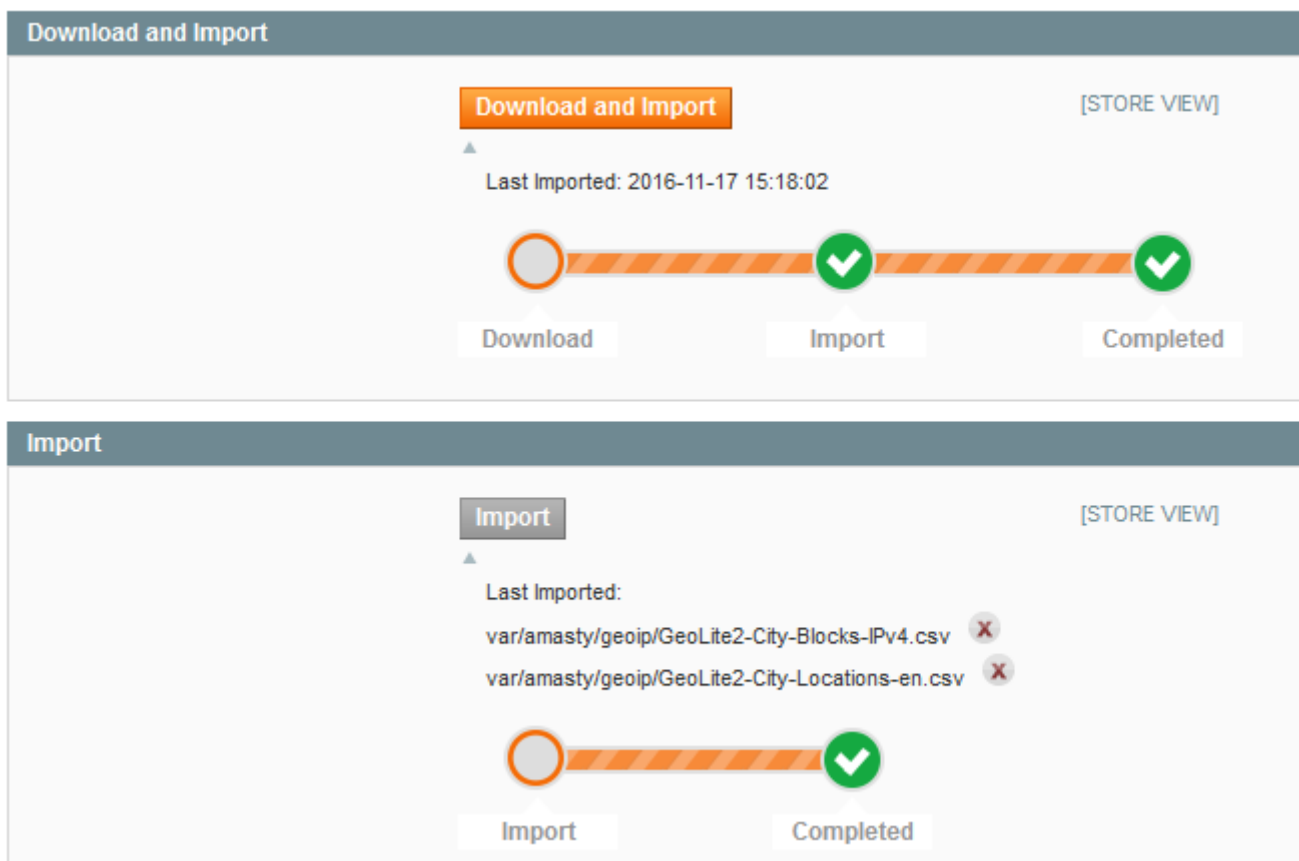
Download and Import

Download and Import

[STORE VIEW]

Last Imported: 2016-11-17 15:18:02

Download

Import

Completed

Import

Import

[STORE VIEW]

Last Imported:

var/amasty/geoip/GeoLite2-City-Blocks-IPv4.csv

var/amasty/geoip/GeoLite2-City-Locations-en.csv

Import

Completed